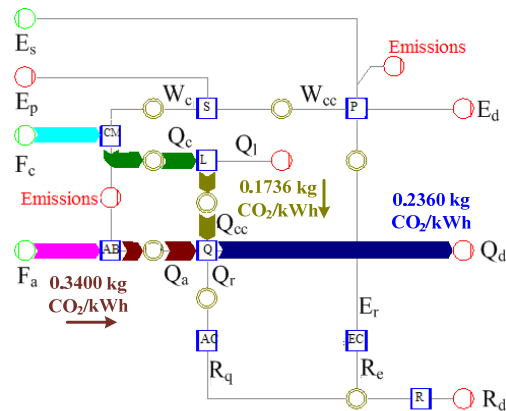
$E_s$

Emissions

$E_p$

$W_c$

S

$W_{cc}$

P

$E_d$

$F_c$

CM

$Q_c$

$Q_l$

L

0.1736 kg $CO_2$/kWh

Emissions

$Q_{cc}$

0.2360 kg $CO_2$/kWh

$F_a$

AB

Q

$Q_d$

0.3400 kg $CO_2$/kWh

$Q_a$

$Q_r$

$E_r$

AC

EC

$R_q$

$R_e$

R

$R_d$